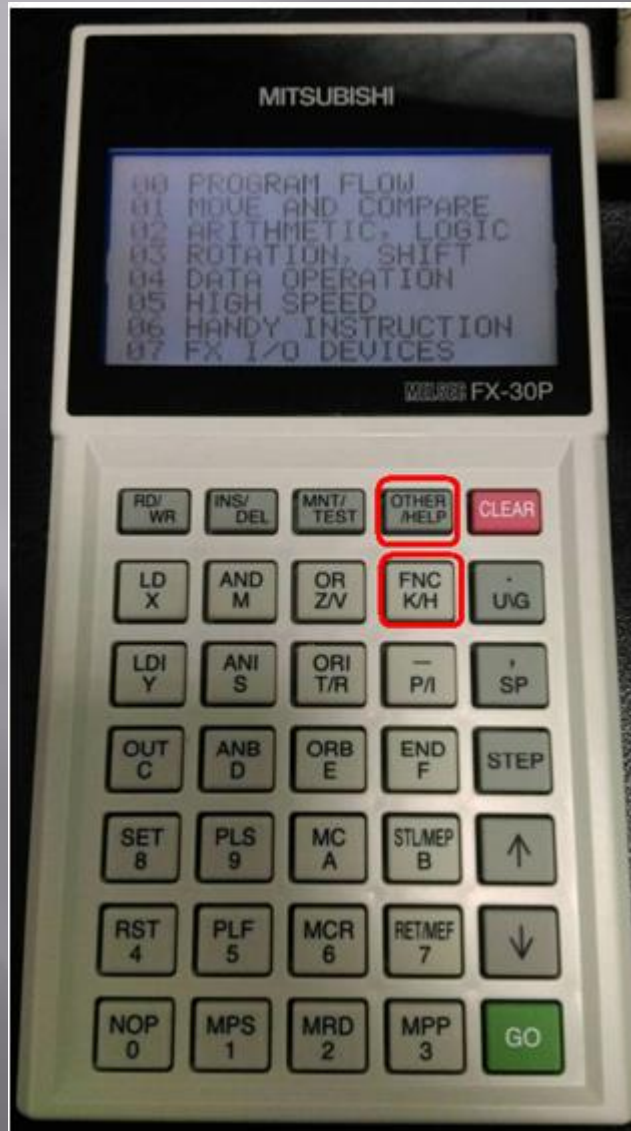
MITSUBISHI

00 PROGRAM FLOW
01 MOVE AND COMPARE
02 ARITHMETIC, LOGIC
03 ROTATION, SHIFT
04 DATA OPERATION
05 HIGH SPEED
06 HANDY INSTRUCTION
07 FX I/O DEVICES

MELSEC FX-30P

RD/WR
INS/DEL
MNT/TEST
OTHER/HELP
CLEAR

LD X
AND M
OR Z/V
FNC K/H
· U\G

LDI Y
ANI S
ORI T/R
— P/I
, SP

OUT C
ANB D
ORB E
END F
STEP

SET 8
PLS 9
MC A
STL/MEP B
↑

RST 4
PLF 5
MCR 6
RET/MEF 7
↓

NOP 0
MPS 1
MRD 2
MPP 3
GO